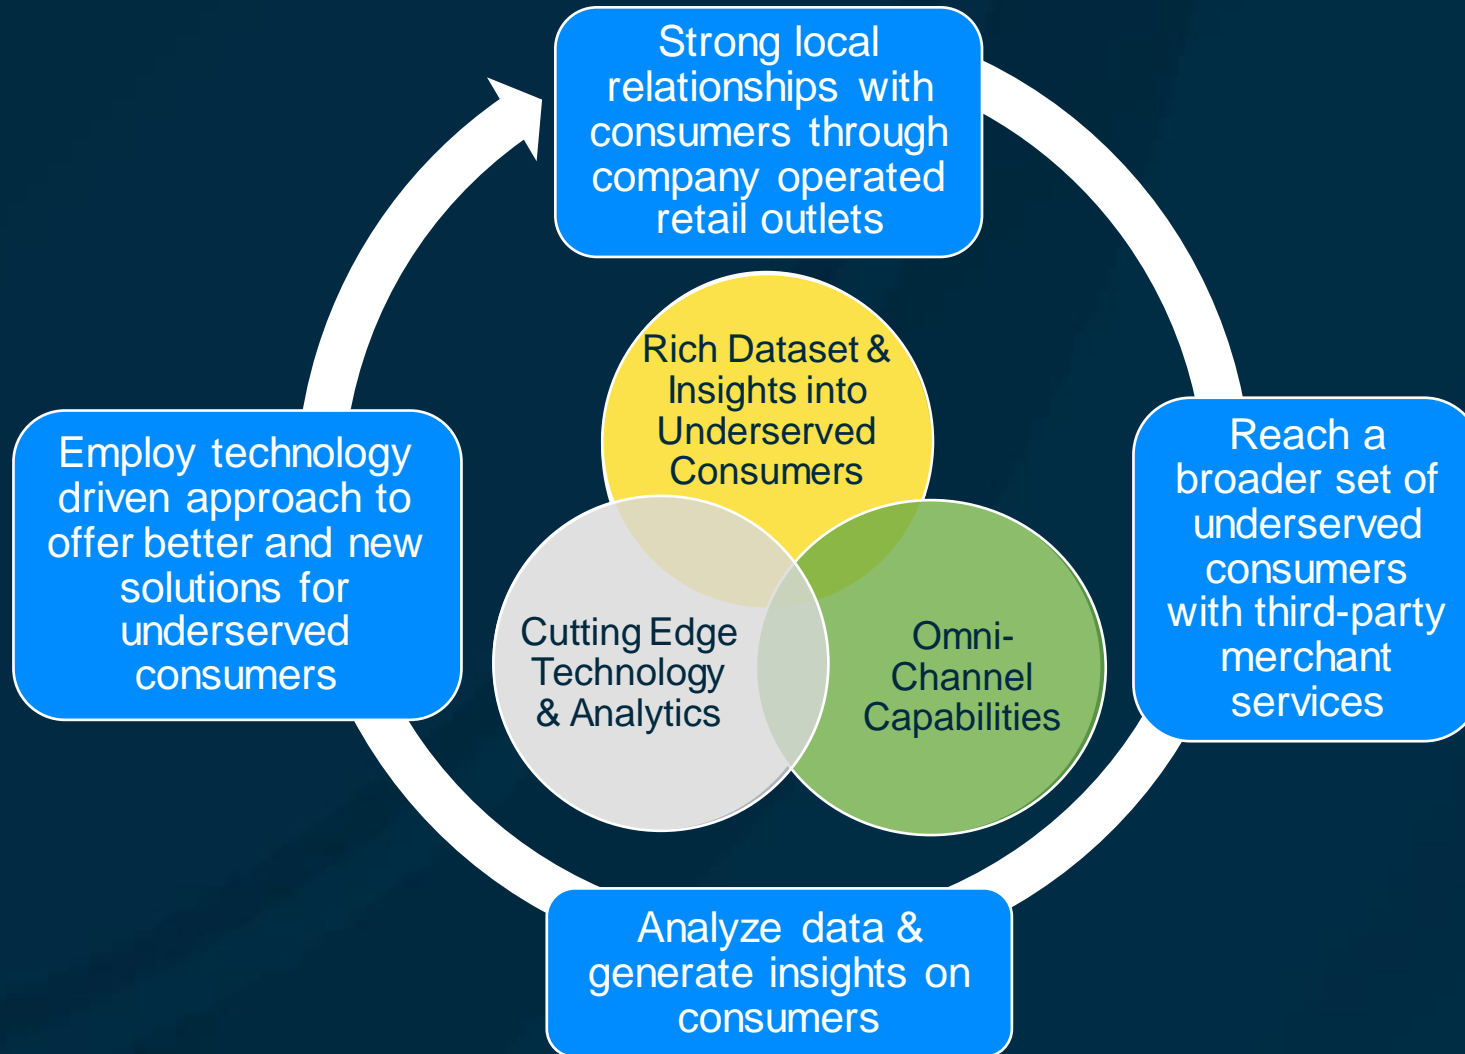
Strong local relationships with consumers through company operated retail outlets

Reach a broader set of underserved consumers with third-party merchant services

Analyze data & generate insights on consumers

Employ technology driven approach to offer better and new solutions for underserved consumers

Rich Dataset & Insights into Underserved Consumers

Cutting Edge Technology & Analytics

Omni-Channel Capabilities